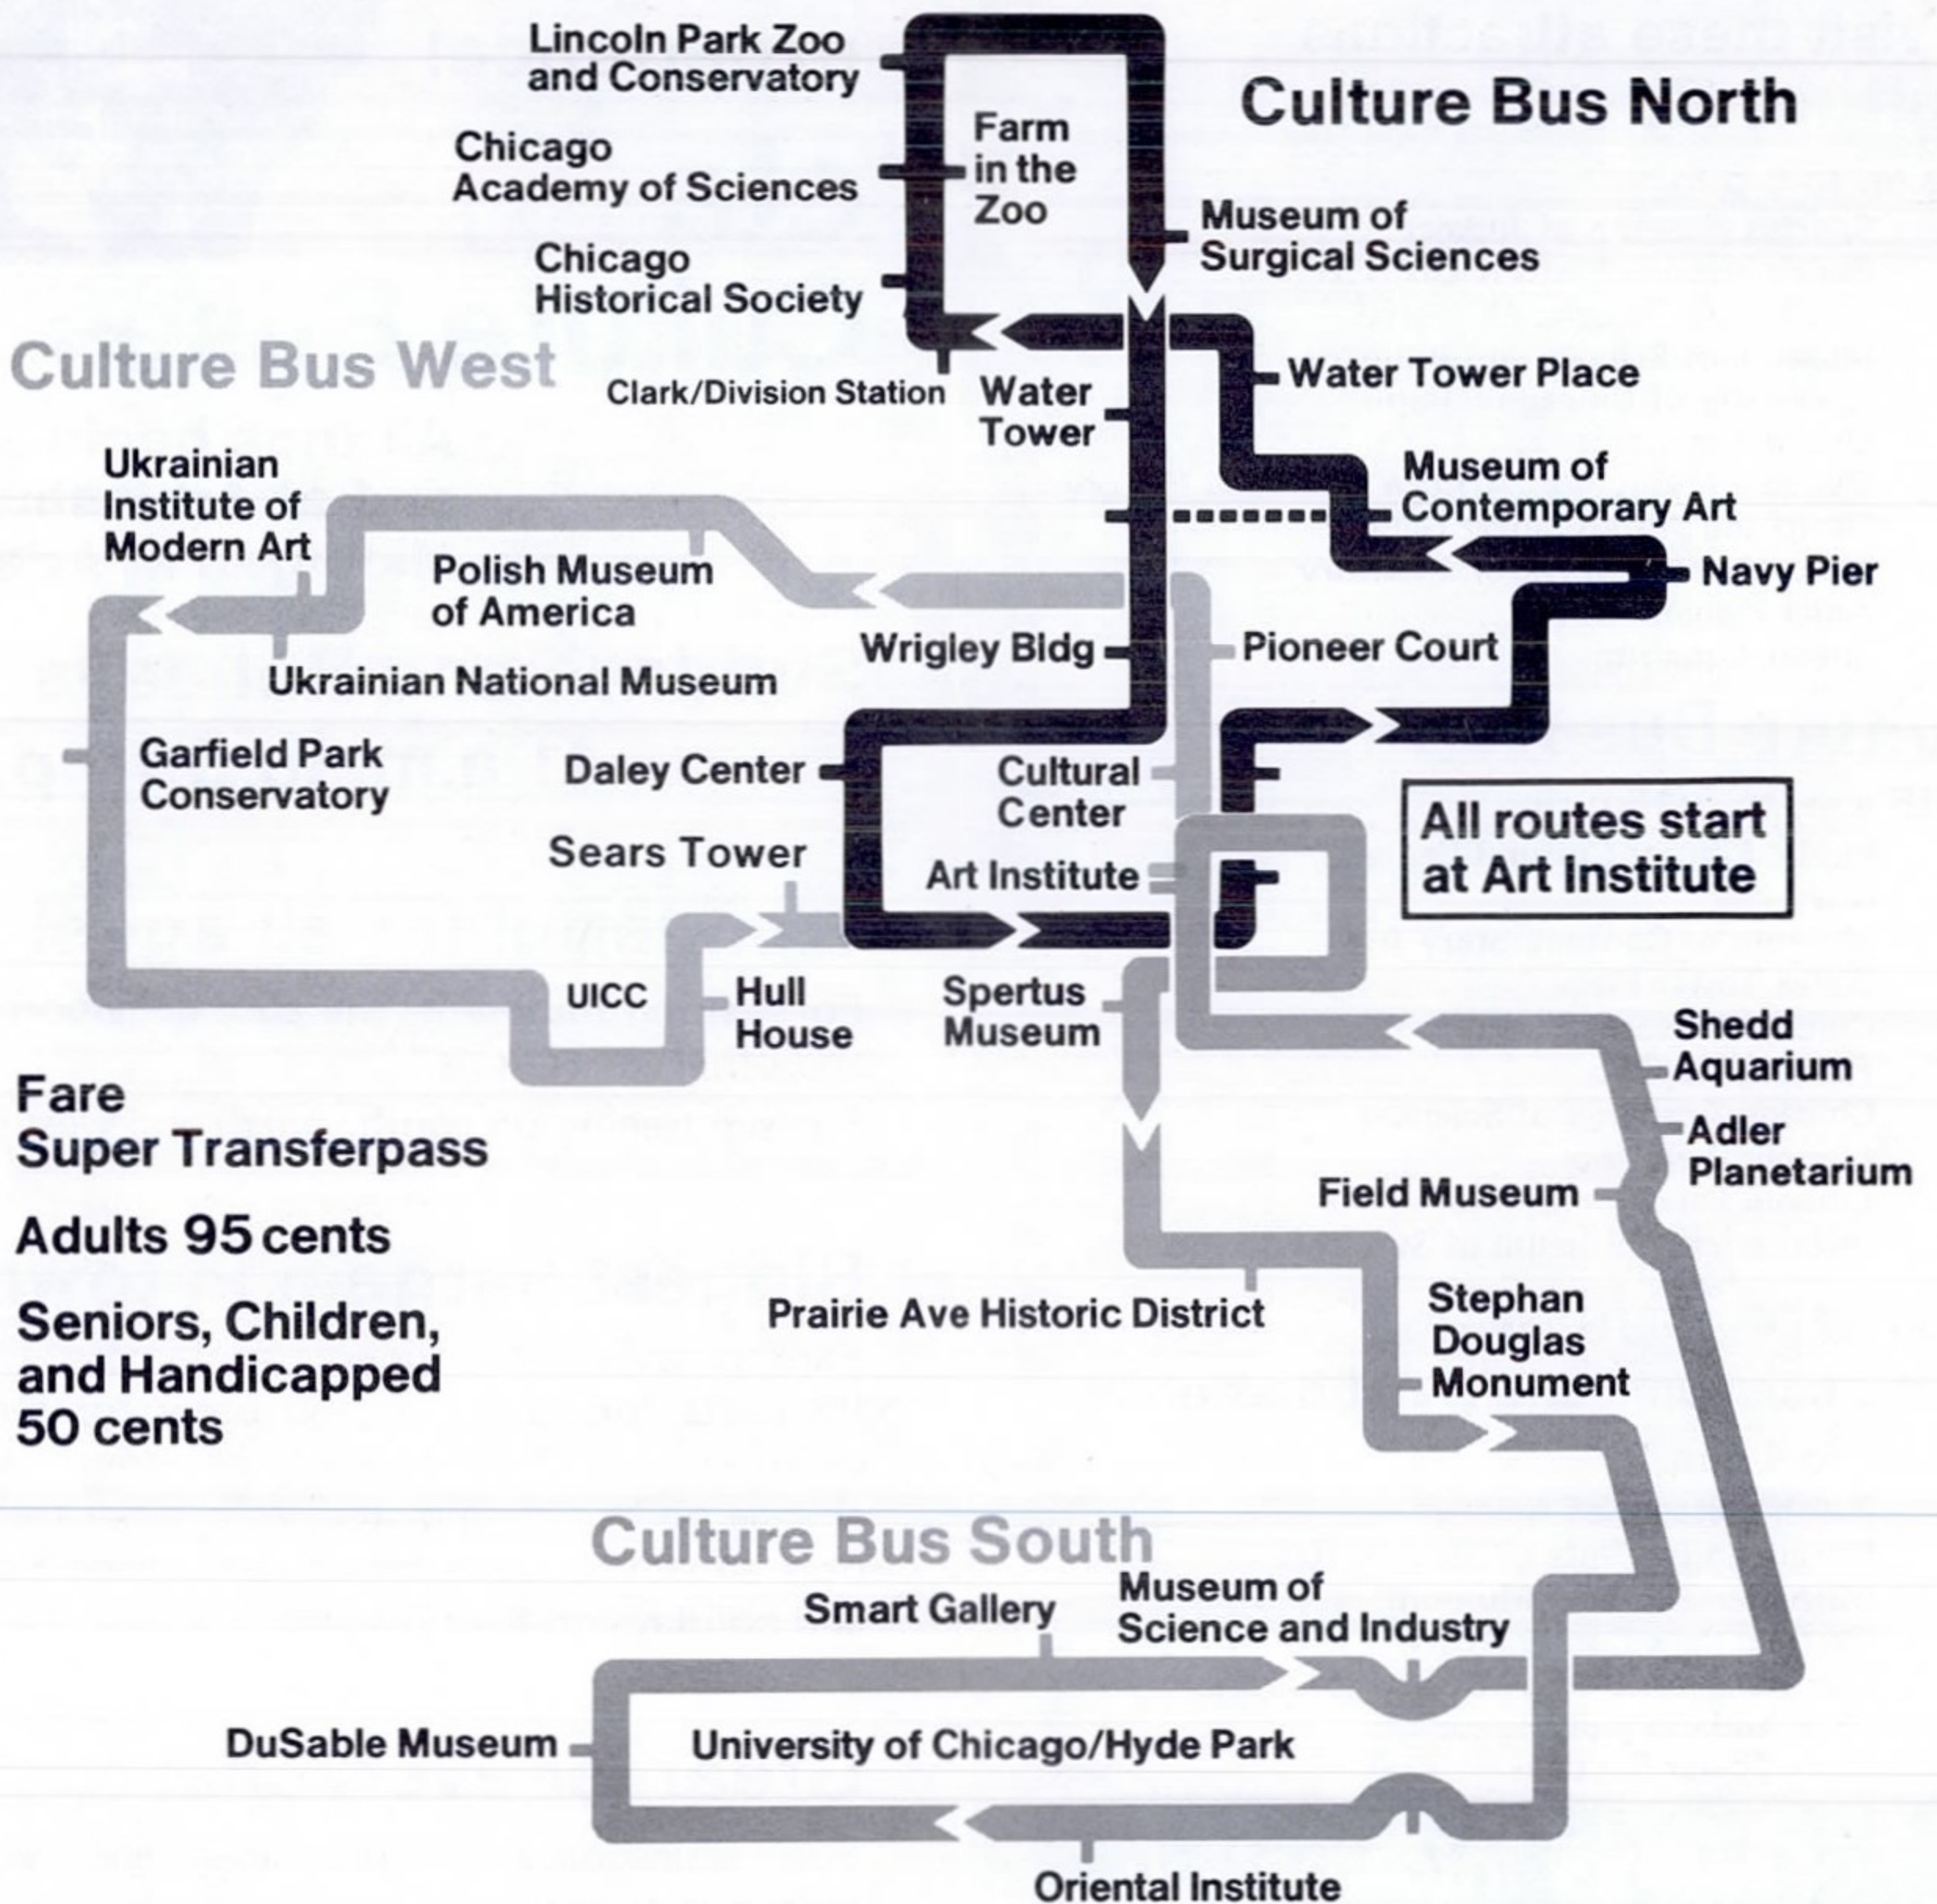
Culture Bus North

Lincoln Park Zoo and Conservatory

Chicago Academy of Sciences

Chicago Historical Society

Farm in the Zoo

Museum of Surgical Sciences

Culture Bus West

Clark/Division Station

Water Tower

Water Tower Place

Ukrainian Institute of Modern Art

Museum of Contemporary Art

Polish Museum of America

Navy Pier

Ukrainian National Museum

Wrigley Bldg

Pioneer Court

Garfield Park Conservatory

Daley Center

Cultural Center

Sears Tower

Art Institute

All routes start at Art Institute

UICC

Hull House

Spertus Museum

Shedd Aquarium

Adler Planetarium

Fare
Super Transferpass

Adults 95 cents

Seniors, Children, and Handicapped 50 cents

Field Museum

Prairie Ave Historic District

Stephan Douglas Monument

Culture Bus South

Smart Gallery

Museum of Science and Industry

DuSable Museum

University of Chicago/Hyde Park

Oriental Institute